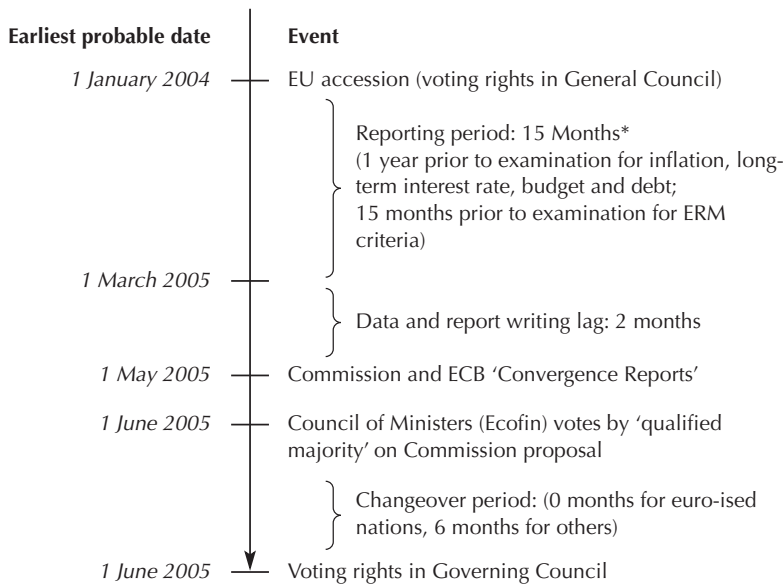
| Earliest probable date | Event |
|---|---|
| *1 January 2004* | EU accession (voting rights in General Council) |
| | Reporting period: 15 Months* (1 year prior to examination for inflation, long-term interest rate, budget and debt; 15 months prior to examination for ERM criteria) |
| *1 March 2005* | |
| | Data and report writing lag: 2 months |
| *1 May 2005* | Commission and ECB 'Convergence Reports' |
| *1 June 2005* | Council of Ministers (Ecofin) votes by 'qualified majority' on Commission proposal |
| | Changeover period: (0 months for euro-ised nations, 6 months for others) |
| *1 June 2005* | Voting rights in Governing Council |